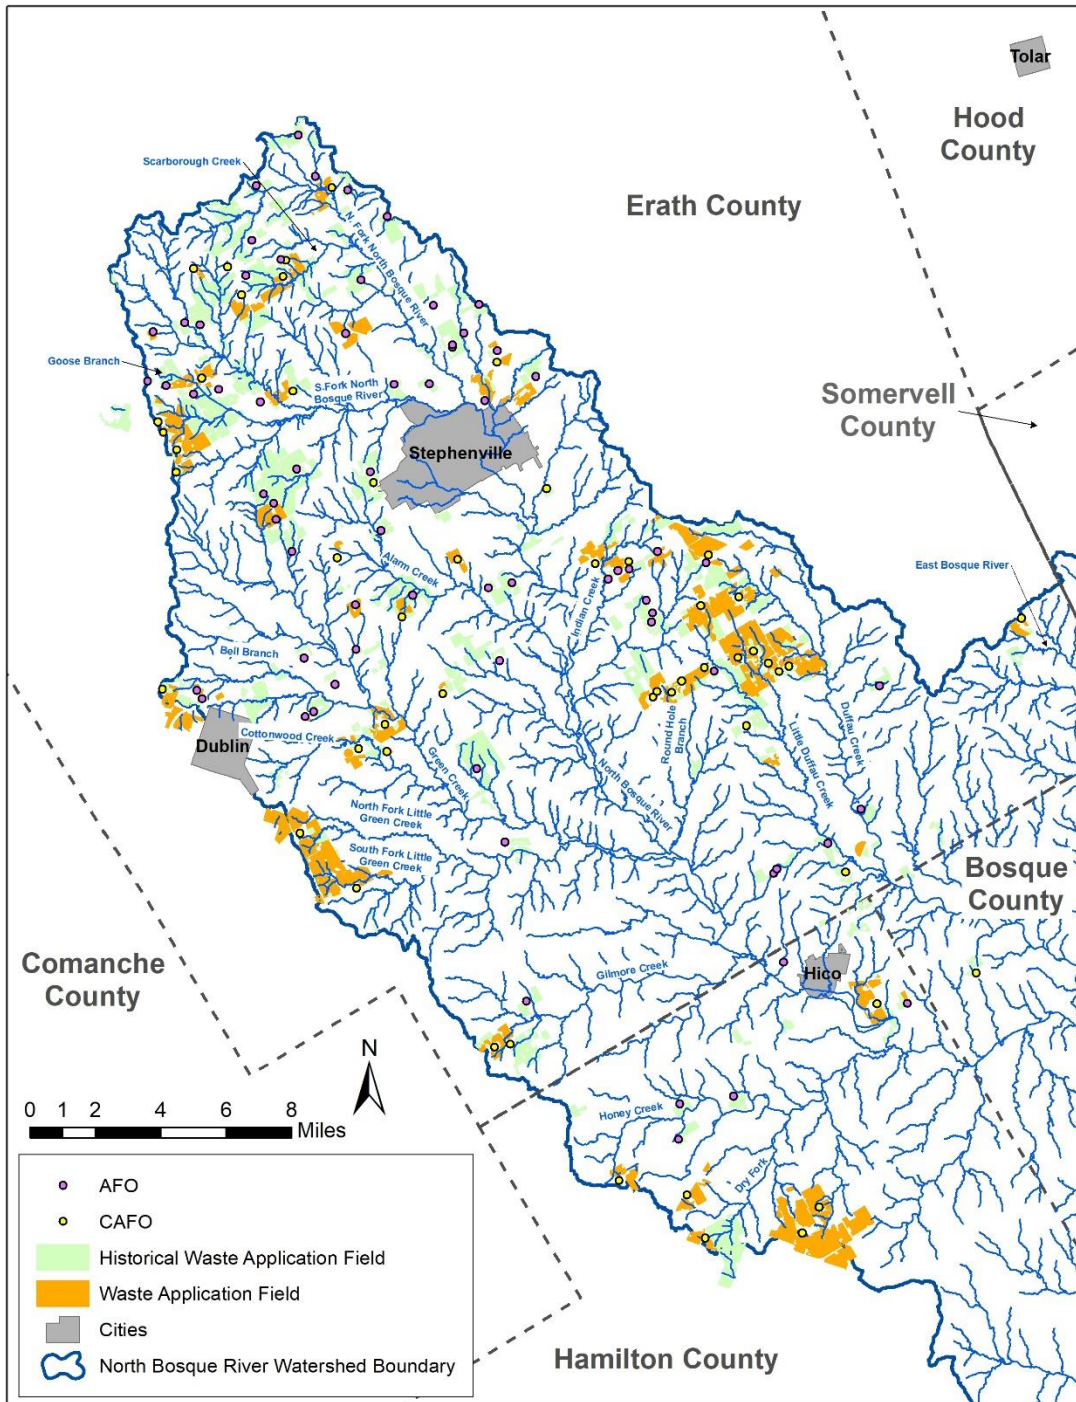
Tolar

Hood County

Erath County

Scarborough Creek

N. Fork North Bosque River

Goose Branch

S.Fork North Bosque River

Somervell County

Stephenville

Alarm Creek

Indian Creek

East Bosque River

Bell Branch

Dublin

Cottonwood Creek

Green Creek

Round Hole Branch

North Bosque River

Little Duffau Creek

Duffau Creek

North Fork Little Green Creek

South Fork Little Green Creek

Bosque County

Comanche County

Gilmore Creek

Hico

N

0 1 2 4 6 8 Miles

Honey Creek

Dry Fork

AFO

CAFO

Historical Waste Application Field

Waste Application Field

Cities

North Bosque River Watershed Boundary

Hamilton County